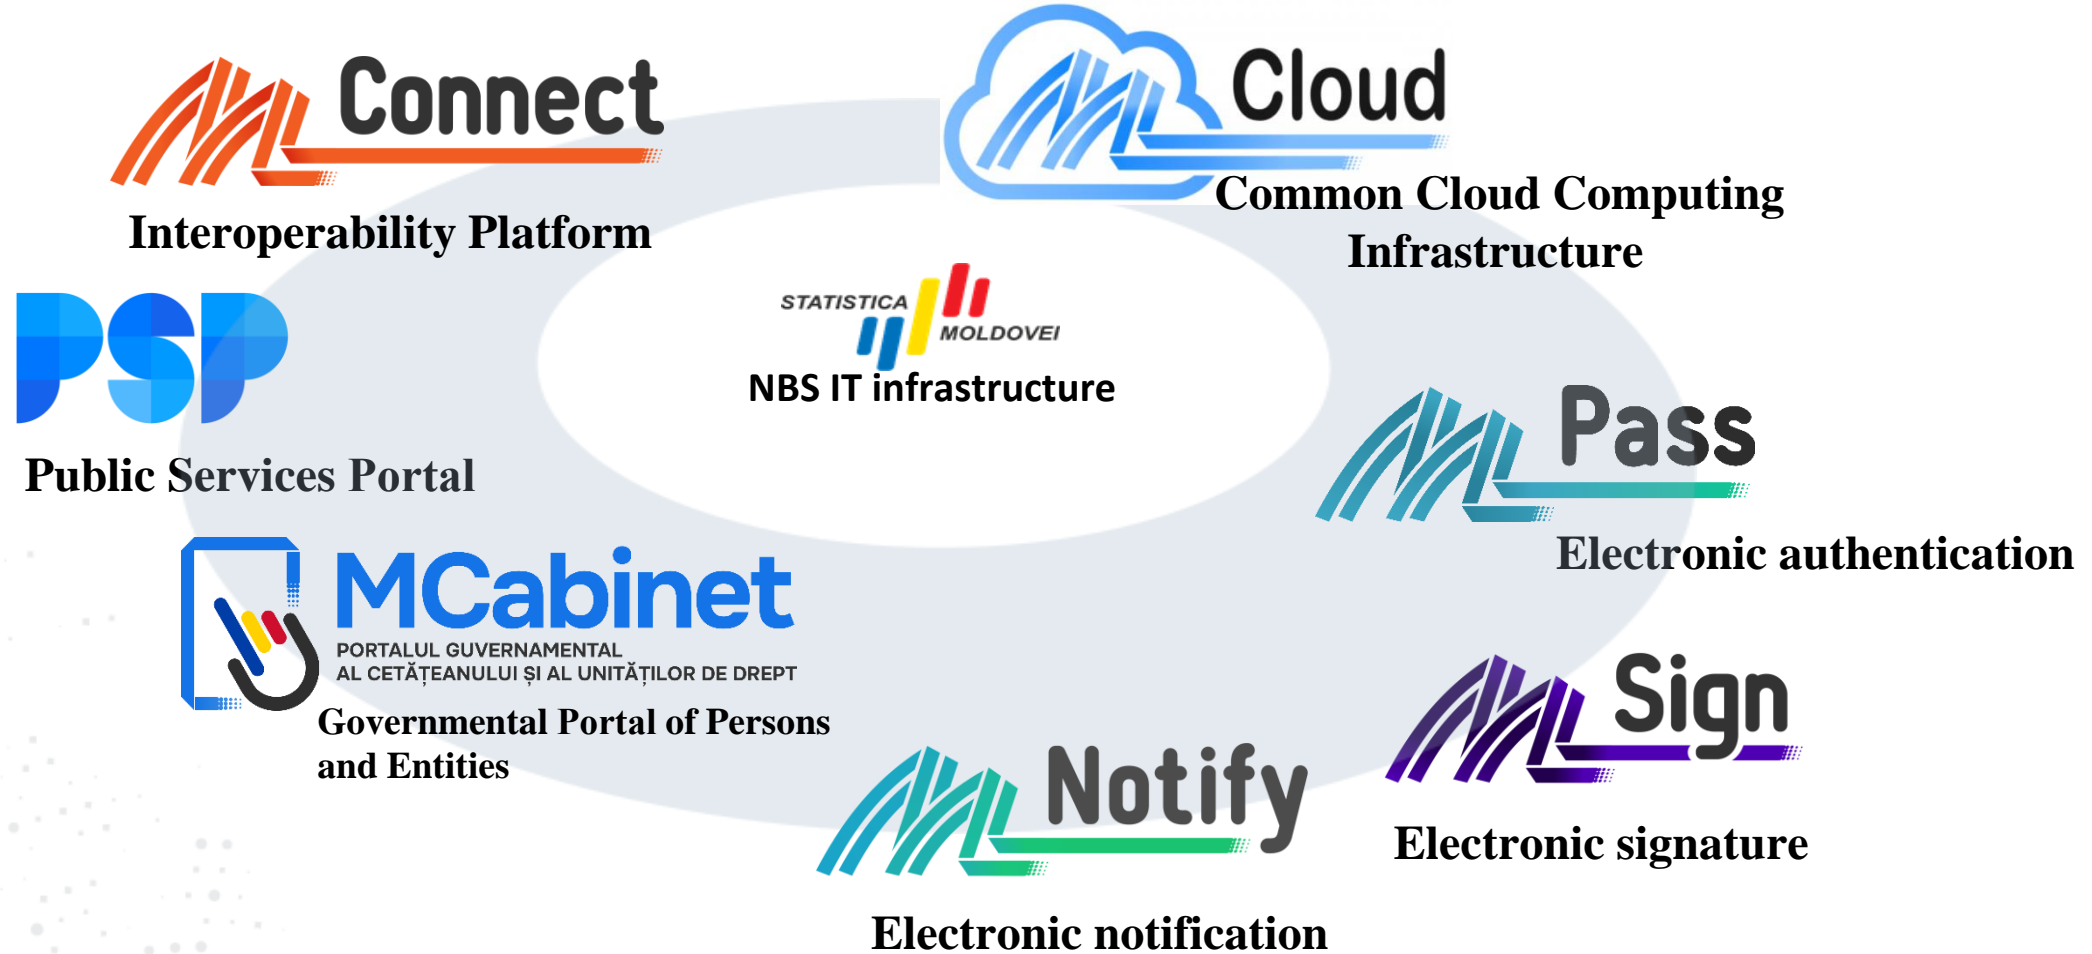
Connect

Interoperability Platform

Cloud

Common Cloud Computing Infrastructure

PSP

Public Services Portal

STATISTICA MOLDOVEI

NBS IT infrastructure

Pass

Electronic authentication

MCabinet

PORTALUL GUVERNAMENTAL AL CETĂȚEANULUI ȘI AL UNITĂȚILOR DE DREPT

Governmental Portal of Persons and Entities

Sign

Electronic signature

Notify

Electronic notification